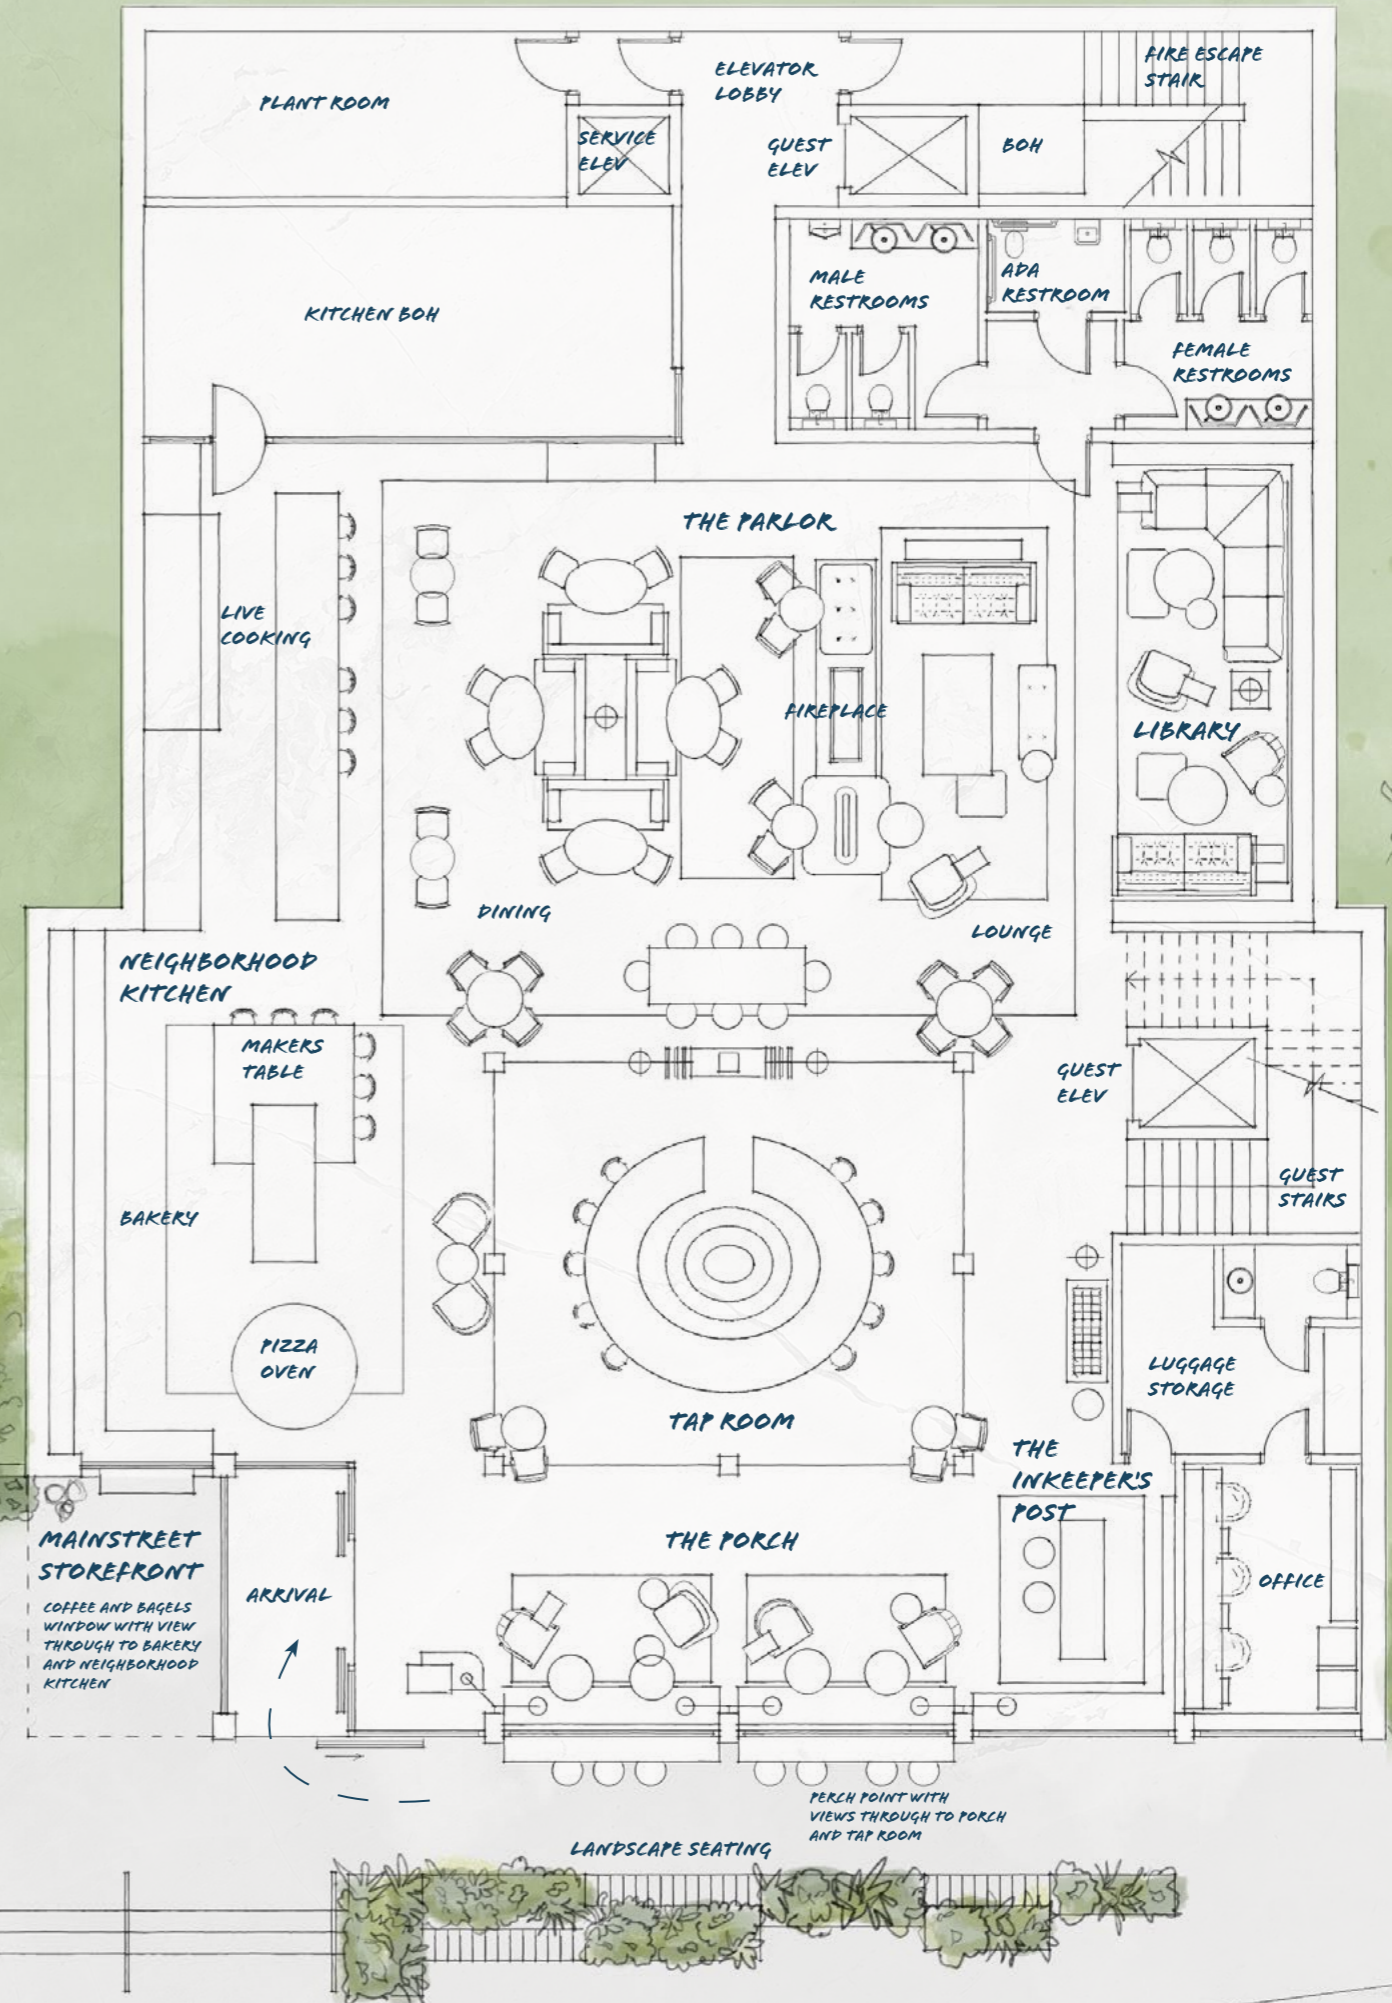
PLANT ROOM

SERVICE ELEV

ELEVATOR LOBBY

GUEST ELEV

BOH

FIRE ESCAPE STAIR

KITCHEN BOH

MALE RESTROOMS

ADA RESTROOM

FEMALE RESTROOMS

LIVE COOKING

THE PARLOR

FIREPLACE

LIBRARY

DINING

LOUNGE

NEIGHBORHOOD KITCHEN

MAKERS TABLE

GUEST ELEV

BAKERY

GUEST STAIRS

PIZZA OVEN

LUGGAGE STORAGE

TAP ROOM

THE INKEEPER'S POST

MAINSTREET STOREFRONT

COFFEE AND BAGELS WINDOW WITH VIEW THROUGH TO BAKERY AND NEIGHBORHOOD KITCHEN

THE PORCH

ARRIVAL

OFFICE

PERCH POINT WITH VIEWS THROUGH TO PORCH AND TAP ROOM

LANDSCAPE SEATING